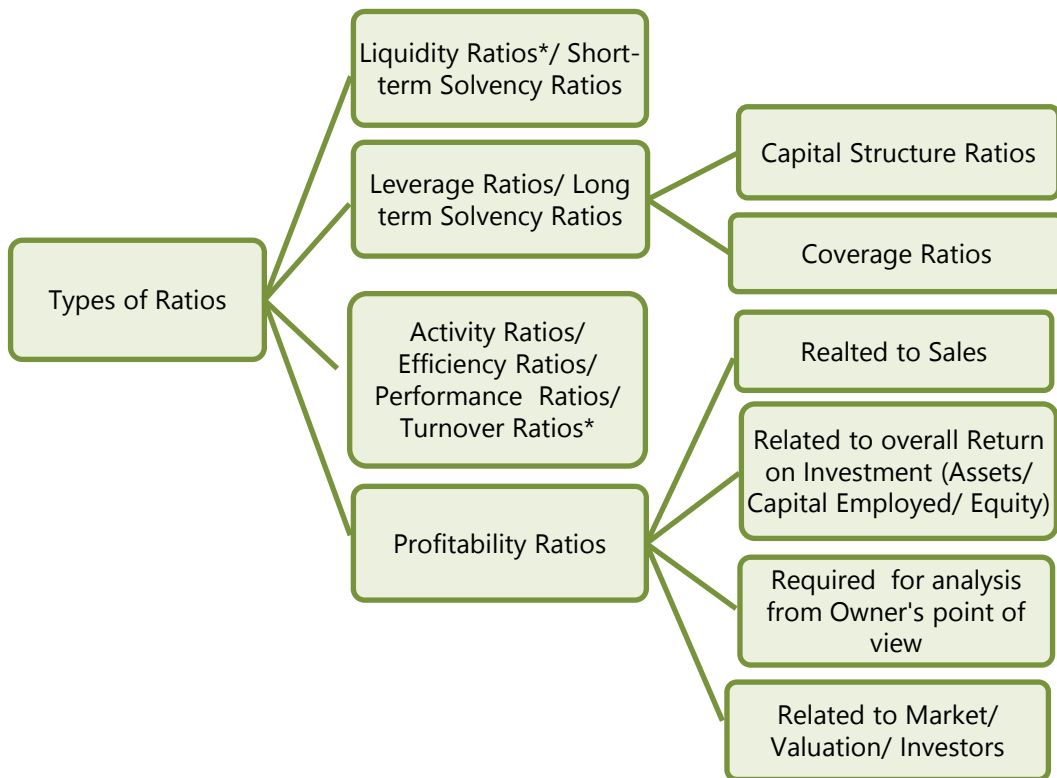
Types of Ratios

Liquidity Ratios*/ Short-term Solvency Ratios

Leverage Ratios/ Long term Solvency Ratios

Capital Structure Ratios

Coverage Ratios

Activity Ratios/ Efficiency Ratios/ Performance Ratios/ Turnover Ratios*

Profitability Ratios

Realted to Sales

Related to overall Return on Investment (Assets/ Capital Employed/ Equity)

Required for analysis from Owner's point of view

Related to Market/ Valuation/ Investors